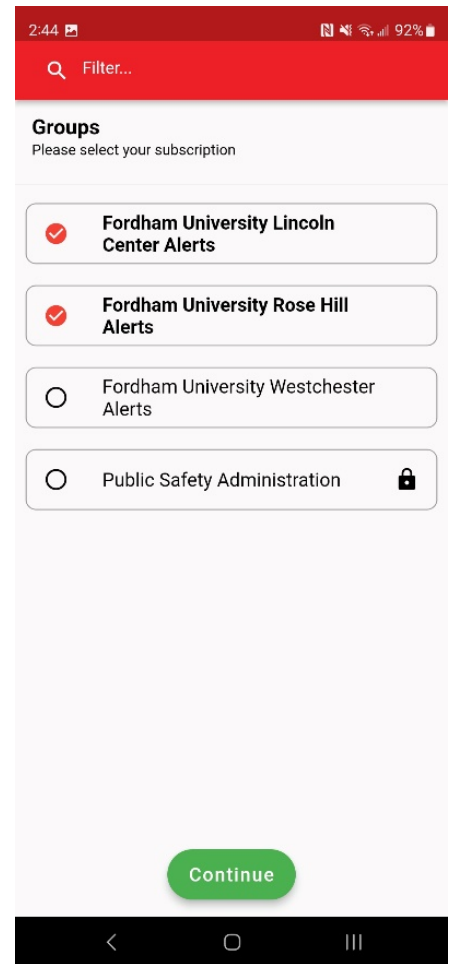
2:44 92%

Filter...

Groups
Please select your subscription

Fordham University Lincoln Center Alerts

Fordham University Rose Hill Alerts

Fordham University Westchester Alerts

Public Safety Administration

Continue